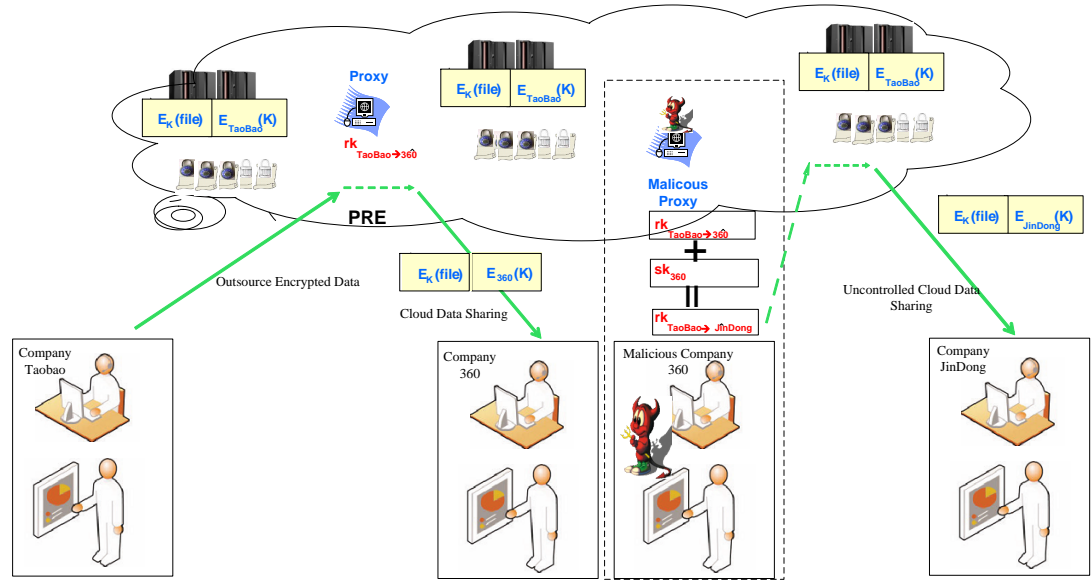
$E_K$(file) $E_{TaoBao}$(K)

Proxy

$rk_{TaoBao \rightarrow 360}$

$E_K$(file) $E_{TaoBao}$(K)

Malicous Proxy

$rk_{TaoBao \rightarrow 360}$

+

$sk_{360}$

=

$rk_{TaoBao \rightarrow JinDong}$

$E_K$(file) $E_{TaoBao}$(K)

PRE

$E_K$(file) $E_{JinDong}$(K)

Outsource Encrypted Data

$E_K$(file) $E_{360}$(K)

Cloud Data Sharing

Uncontrolled Cloud Data Sharing

Company Taobao

Company 360

Malicious Company 360

Company JinDong